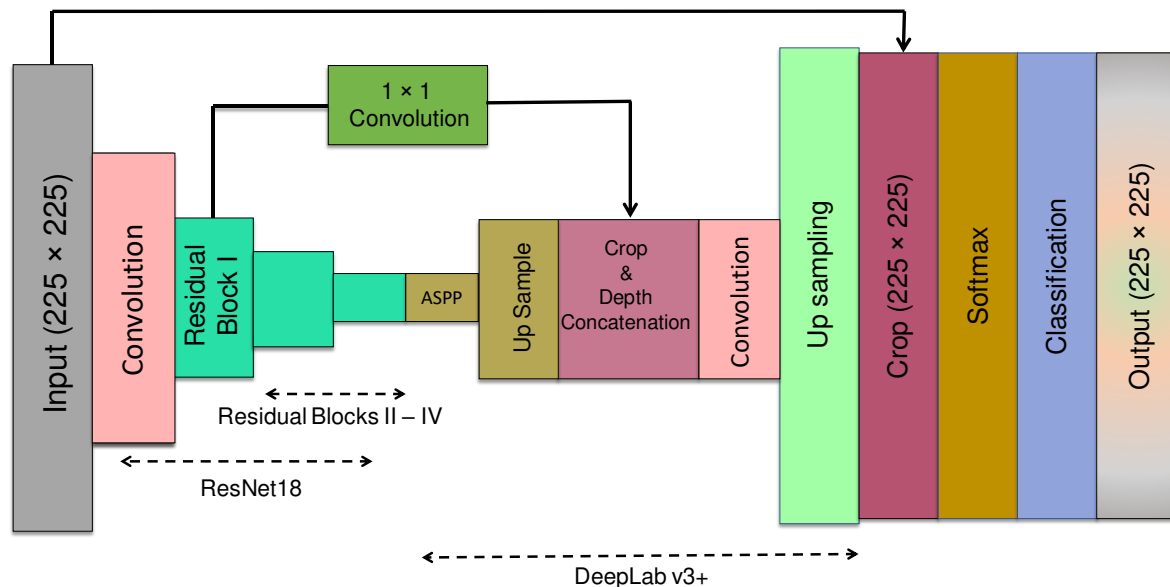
Input (225 × 225)

Convolution

Residual Block I

1 × 1 Convolution

ASPP

Residual Blocks II – IV

ResNet18

Up Sample

Crop & Depth Concatenation

Convolution

Up sampling

Crop (225 × 225)

Softmax

Classification

Output (225 × 225)

DeepLab v3+